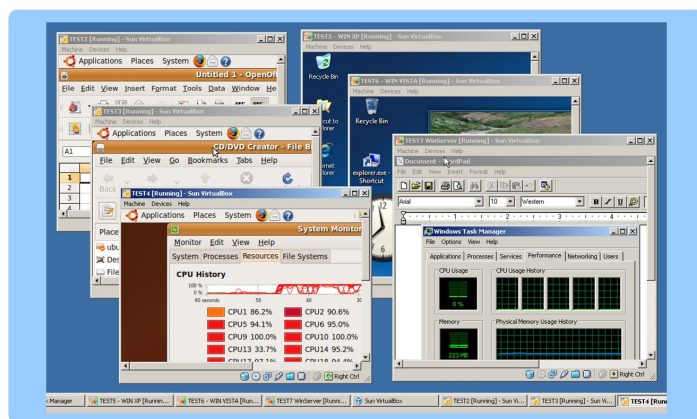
TEST2 [Running] - Sun VirtualBox
Machine Devices Help
Applications Places System
Untitled 1 - OpenOf
File Edit View Insert Format Tools Data Window He
A1
1
2
3

TEST5 - WIN XP [Running] - Sun VirtualBox
Machine Devices Help
Recycle Bin

TEST6 - WIN VISTA [Running] - Sun VirtualBox
Machine Devices Help
Recycle Bin
explorer.exe - Shortcut

TEST3 [Running] - Sun VirtualBox
Machine Devices Help
Applications Places System
CD/DVD Creator - File B
File Edit View Go Bookmarks Tabs Help
Back
Place
ubu
Des
File

TEST7 WinServer [Running] - Sun VirtualBox
Machine Devices Help
Document - WordPad
File Edit View Insert Format Help
Arial 10 Western

Windows Task Manager
File Options View Help
Applications Processes Services Performance Networking Users
CPU Usage
CPU Usage History
0 %
Memory
Physical Memory Usage History
223 MB

TEST4 [Running] - Sun VirtualBox
Machine Devices Help
Applications Places System
System Monitor
Monitor Edit View Help
System Processes Resources File Systems
CPU History
100 %
0 %
60 seconds 50 40 30
CPU1 86.2% CPU2 90.6%
CPU5 94.1% CPU6 95.0%
CPU9 100.0% CPU10 100.0%
CPU13 33.7% CPU14 95.2%
Right Ctrl

Right Ctrl

Manager | TEST5 - WIN XP [Runnin... | TEST6 - WIN VISTA [Run... | TEST7 WinServer [Runni... | Sun VirtualBox | TEST2 [Running] - Sun Vi... | TEST3 [Running] - Sun Vi... | TEST4 [Runn